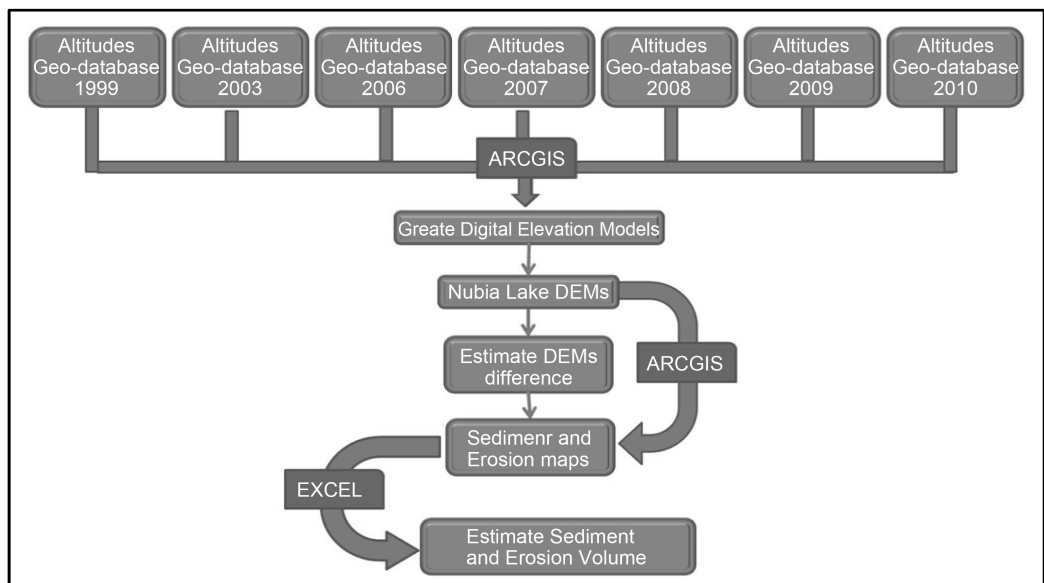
Altitudes Geo-database 1999

Altitudes Geo-database 2003

Altitudes Geo-database 2006

Altitudes Geo-database 2007

Altitudes Geo-database 2008

Altitudes Geo-database 2009

Altitudes Geo-database 2010

ARCGIS

Greate Digital Elevation Models

Nubia Lake DEMs

Estimate DEMs difference

ARCGIS

Sedimenr and Erosion maps

EXCEL

Estimate Sediment and Erosion Volume